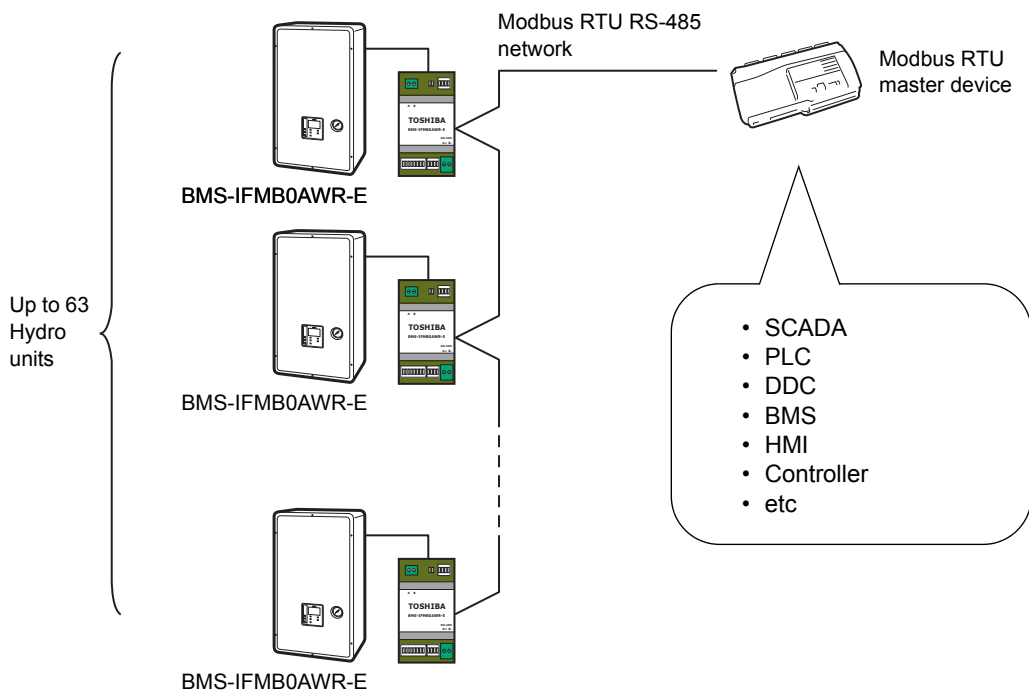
Modbus RTU RS-485 network

Modbus RTU master device

TOSHIBA

BMS-IFMB0AWR-E

Up to 63 Hydro units

TOSHIBA

BMS-IFMB0AWR-E

TOSHIBA

BMS-IFMB0AWR-E

• SCADA
• PLC
• DDC
• BMS
• HMI
• Controller
• etc